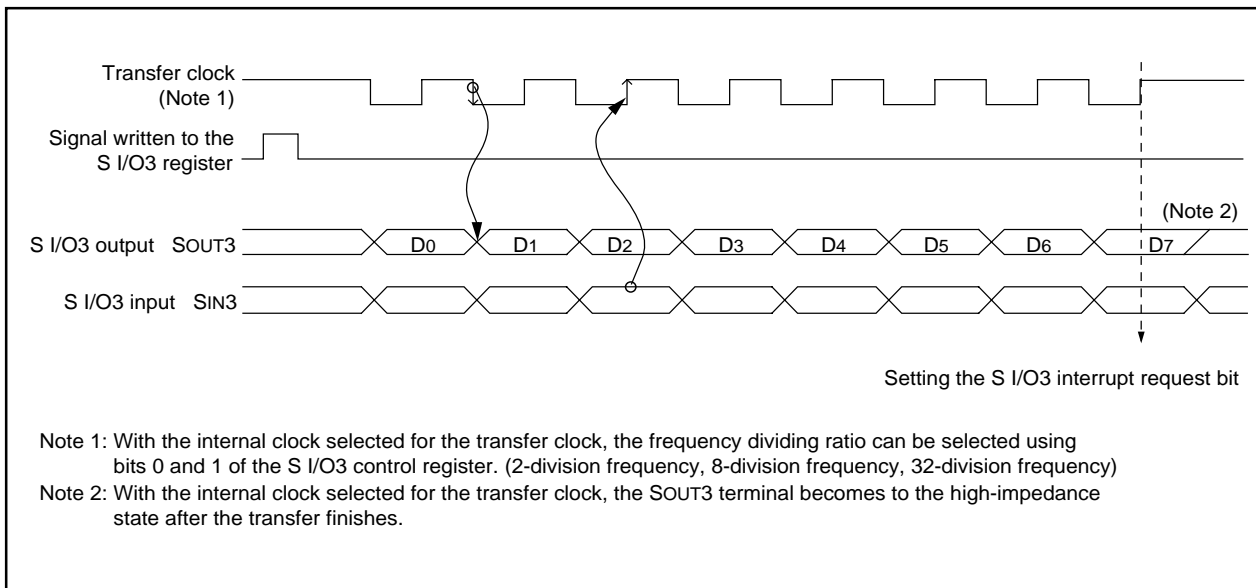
Transfer clock
(Note 1)

Signal written to the
S I/O3 register

(Note 2)

S I/O3 output SOUT3

D0 D1 D2 D3 D4 D5 D6 D7

S I/O3 input SIN3

Setting the S I/O3 interrupt request bit

Note 1: With the internal clock selected for the transfer clock, the frequency dividing ratio can be selected using bits 0 and 1 of the S I/O3 control register. (2-division frequency, 8-division frequency, 32-division frequency)
Note 2: With the internal clock selected for the transfer clock, the SOUT3 terminal becomes to the high-impedance state after the transfer finishes.